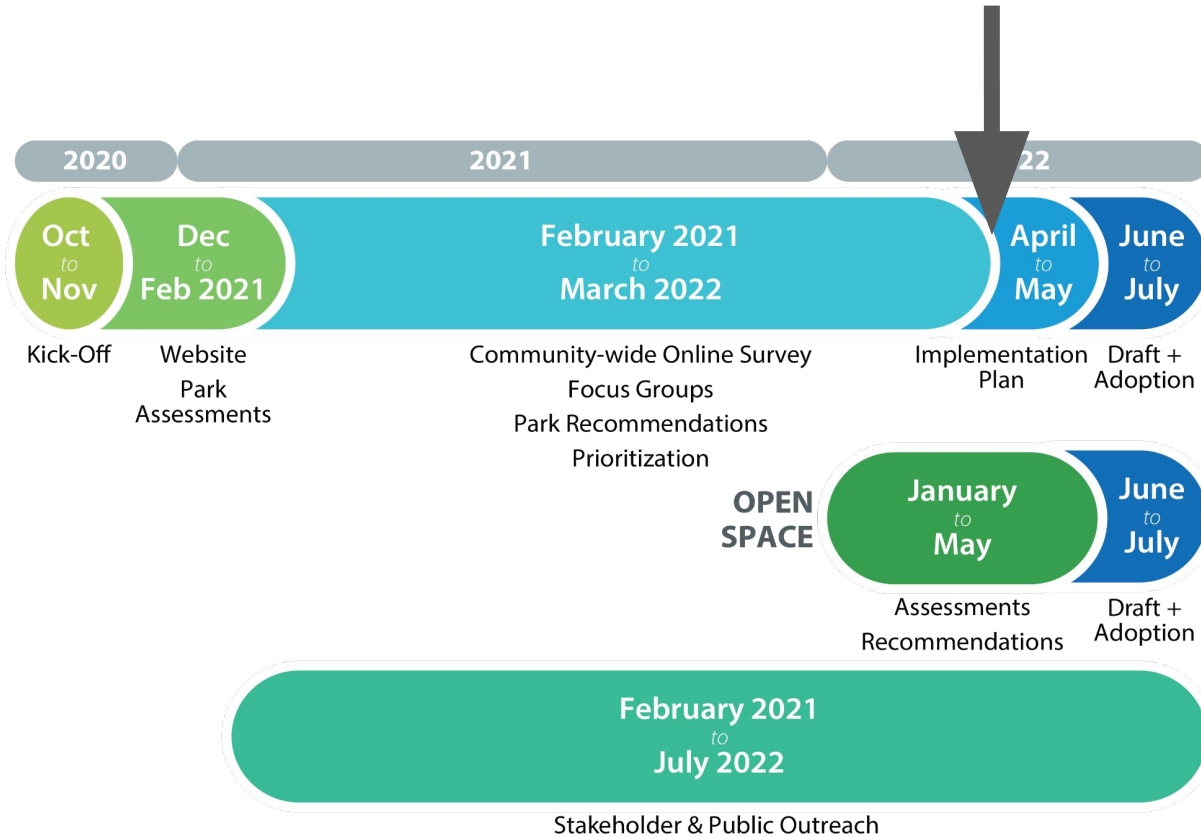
2020

2021

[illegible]22

Oct
to
Nov

Kick-Off

Dec
to
Feb 2021

Website
Park Assessments

February 2021
to
March 2022

Community-wide Online Survey
Focus Groups
Park Recommendations
Prioritization

April
to
May

Implementation Plan

June
to
July

Draft + Adoption

OPEN SPACE

January
to
May

Assessments
Recommendations

June
to
July

Draft + Adoption

February 2021
to
July 2022

Stakeholder & Public Outreach